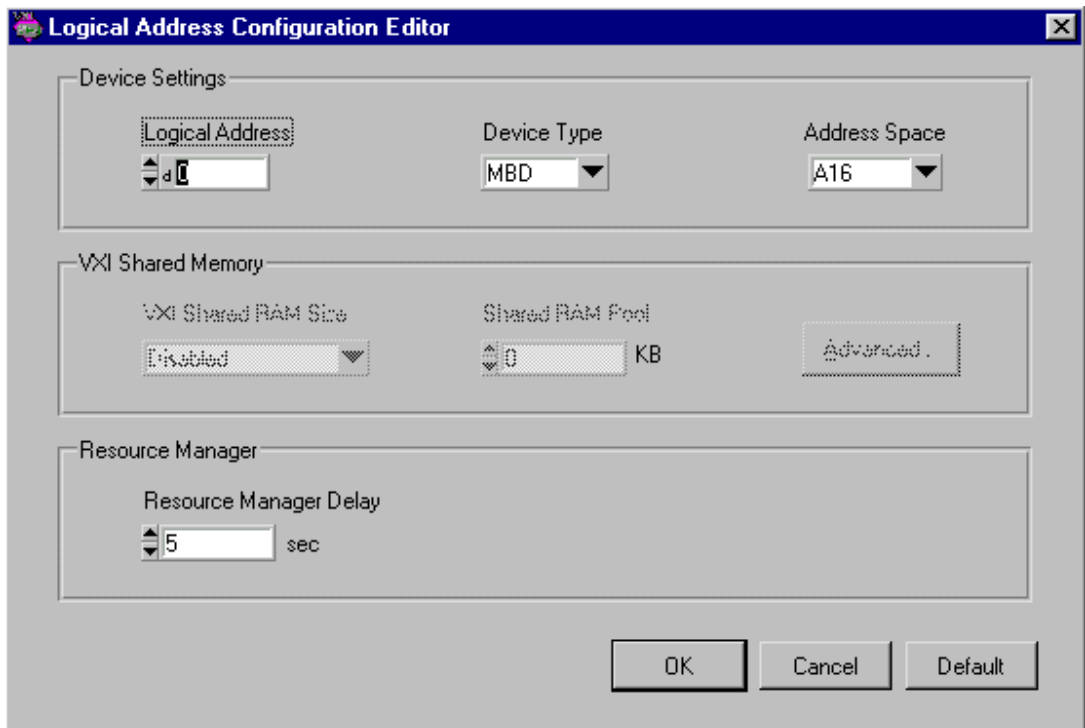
Logical Address Configuration Editor

Device Settings

Logical Address
d 0

Device Type
MBD

Address Space
A16

VXI Shared Memory

VXI Shared RAM Size
Disabled

Shared RAM Pool
0 KB

Advanced...

Resource Manager

Resource Manager Delay
5 sec

OK
Cancel
Default